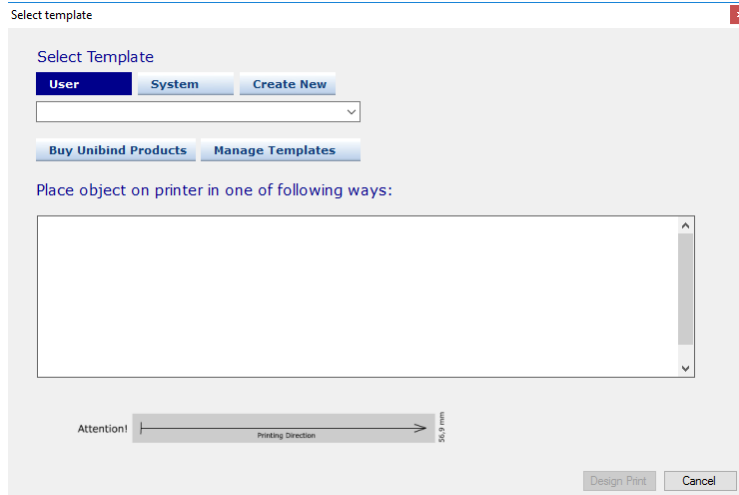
Select template

Select Template

User System Create New

Buy Unibind Products Manage Templates

Place object on printer in one of following ways:

Attention!

Printing Direction

56,9 mm

Design Print Cancel